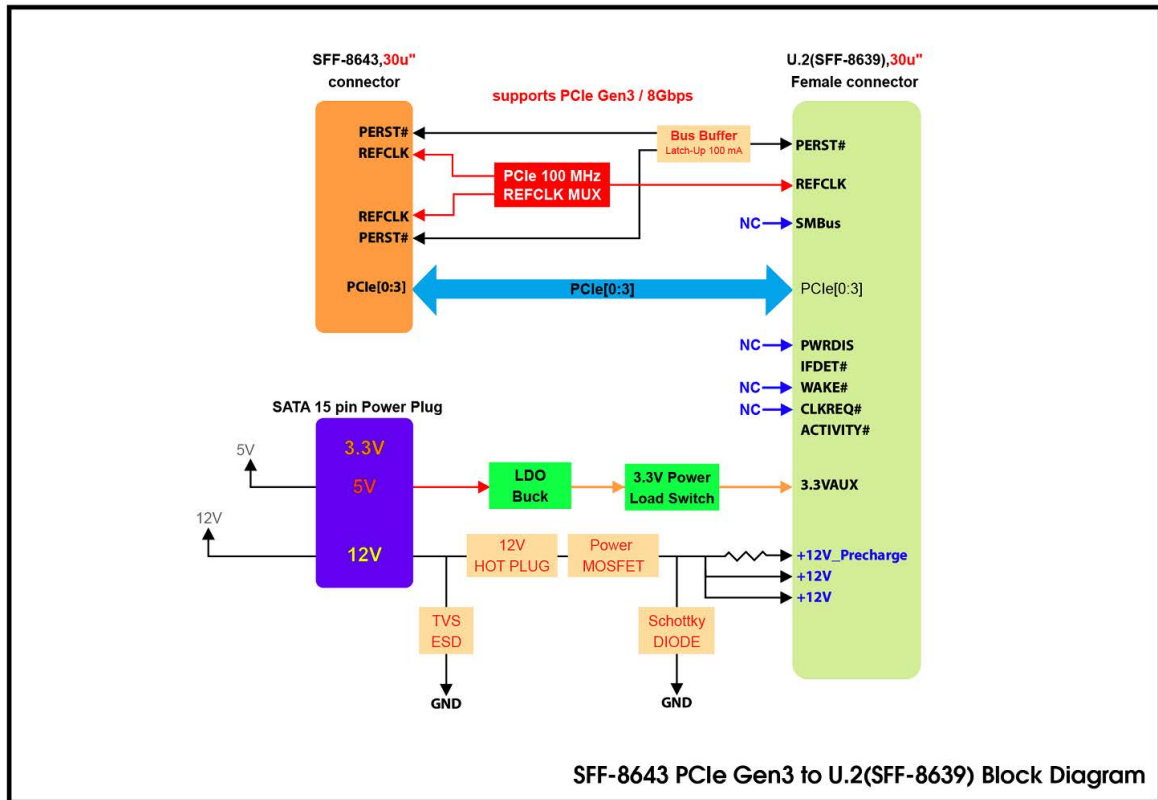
SFF-8643,30u"
connector

U.2(SFF-8639),30u"
Female connector

supports PCIe Gen3 / 8Gbps

PERST#
REFCLK
REFCLK
PERST#
PCIe[0:3]

Bus Buffer
Latch-Up 100 mA

PCIe 100 MHz
REFCLK MUX

PCIe[0:3]

PERST#
REFCLK
NC SMBus
PCIe[0:3]
NC PWRDIS
IFDET#
NC WAKE#
NC CLKREQ#
ACTIVITY#

SATA 15 pin Power Plug

5V
3.3V
5V
12V
12V

LDO
Buck

3.3V Power
Load Switch

3.3VAUX

12V
HOT PLUG

Power
MOSFET

+12V_Precharge
+12V
+12V

TVS
ESD

Schottky
DIODE

GND

GND

SFF-8643 PCIe Gen3 to U.2(SFF-8639) Block Diagram